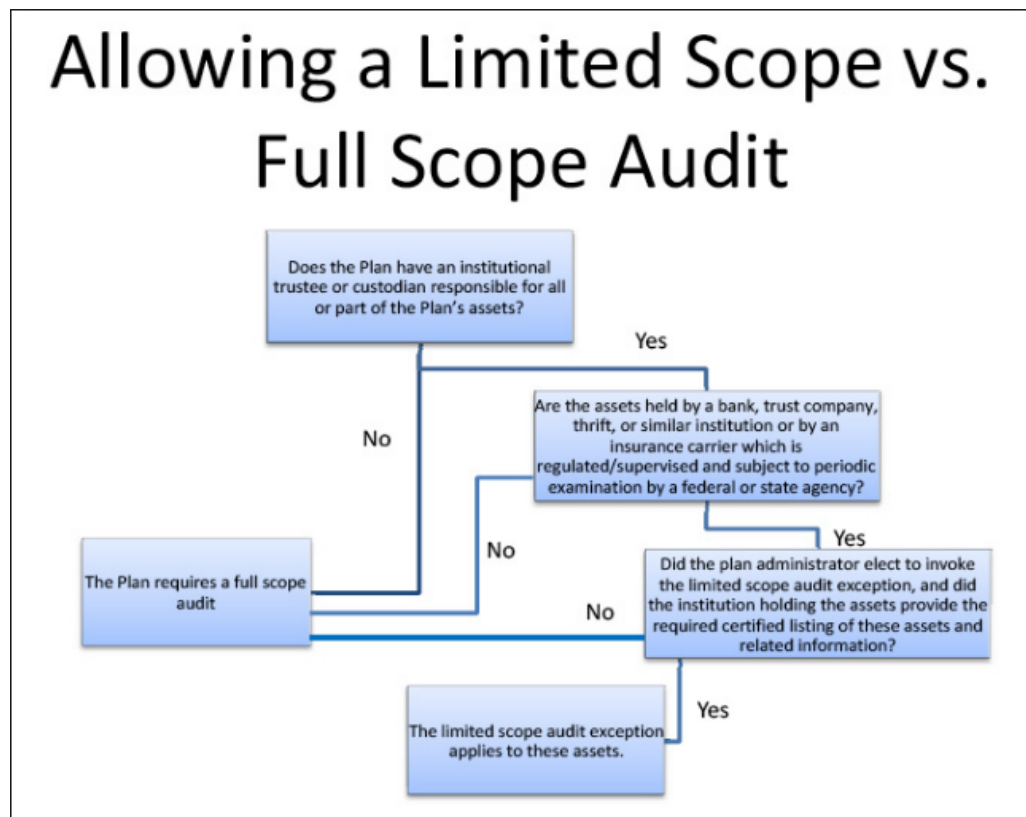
Allowing a Limited Scope vs. Full Scope Audit

Does the Plan have an institutional trustee or custodian responsible for all or part of the Plan's assets?

Yes

No

Are the assets held by a bank, trust company, thrift, or similar institution or by an insurance carrier which is regulated/supervised and subject to periodic examination by a federal or state agency?

No

Yes

The Plan requires a full scope audit

Did the plan administrator elect to invoke the limited scope audit exception, and did the institution holding the assets provide the required certified listing of these assets and related information?

No

Yes

The limited scope audit exception applies to these assets.